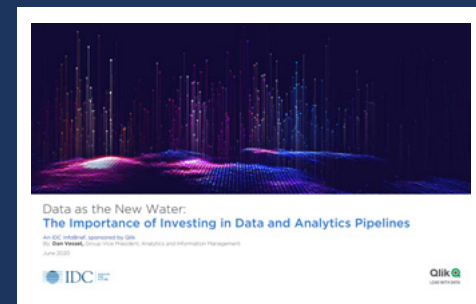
Data as the New Water:
The Importance of Investing in Data and Analytics Pipelines

An IDC InfoBrief, sponsored by Qlik
By: Dan Vesset, Group Vice President, Analytics and Information Management
June 2020

IDC

Qlik
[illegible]